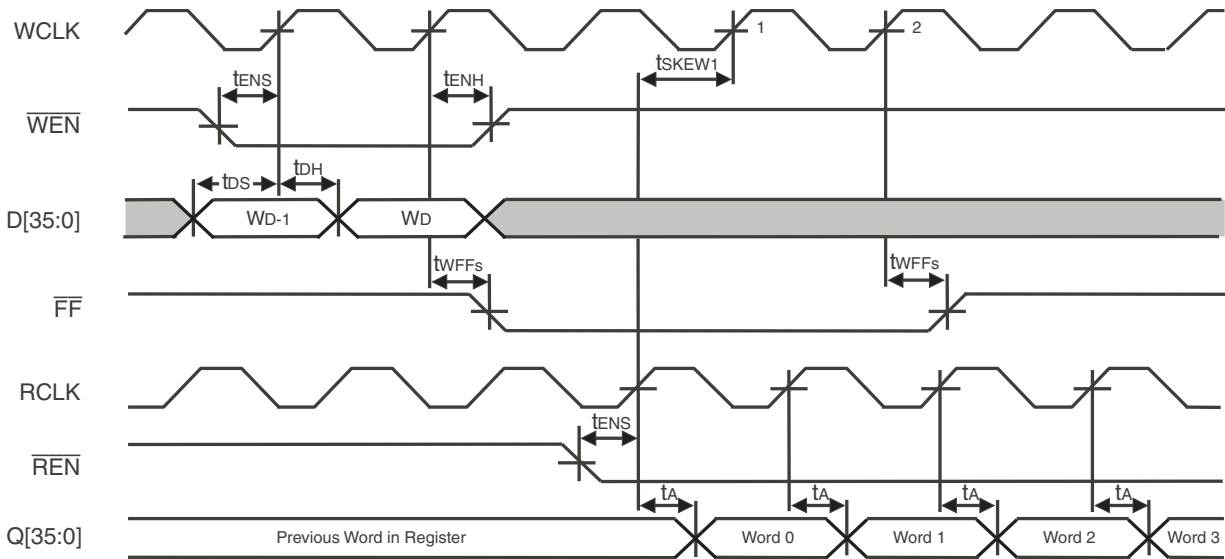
WCLK

1

2

$t_{ENS}$

$t_{ENH}$

$t_{SKEW1}$

$\overline{WEN}$

$t_{DS}$

$t_{DH}$

D[35:0]

$W_{D-1}$

$W_D$

$t_{WFFs}$

$t_{WFFs}$

$\overline{FF}$

RCLK

$t_{ENS}$

$\overline{REN}$

$t_A$

$t_A$

$t_A$

$t_A$

Q[35:0]

Previous Word in Register

Word 0

Word 1

Word 2

Word 3